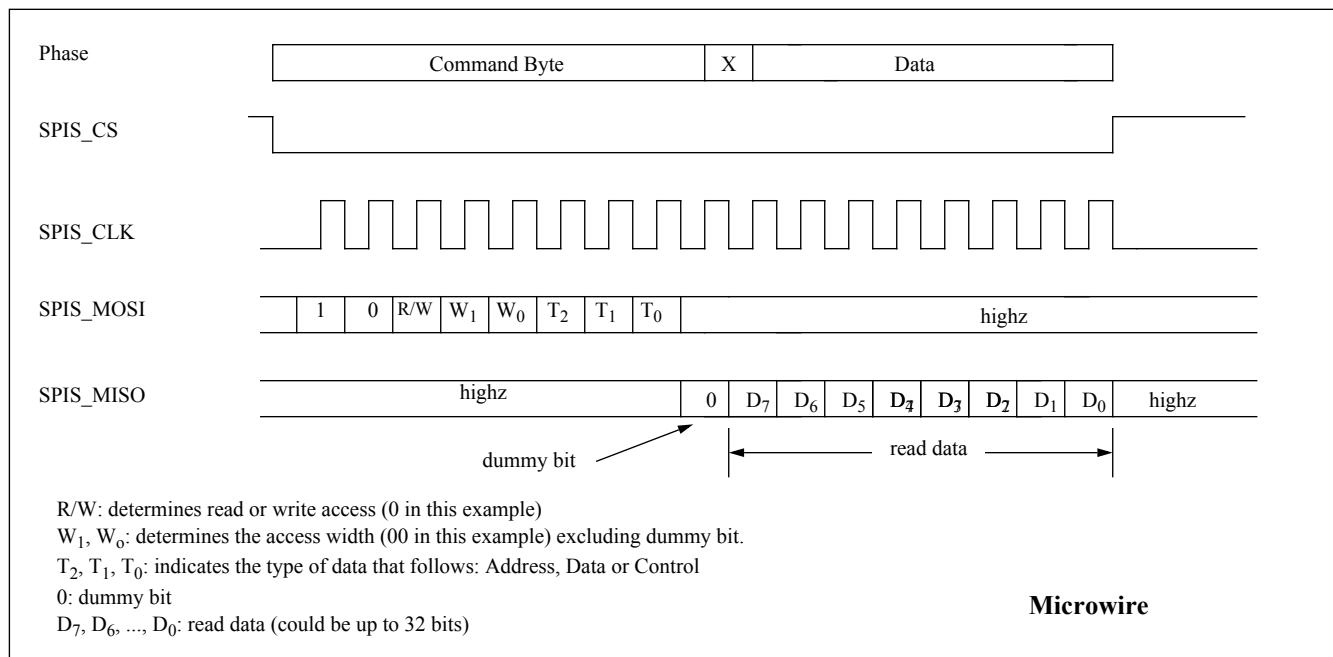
Phase

Command Byte

X

Data

SPIS_CS

SPIS_CLK

SPIS_MOSI

1 0 R/W $W_1$ $W_0$ $T_2$ $T_1$ $T_0$

highz

SPIS_MISO

highz

0 $D_7$ $D_6$ $D_5$ $D_4$ $D_3$ $D_2$ $D_1$ $D_0$

highz

dummy bit

read data

R/W: determines read or write access (0 in this example)

$W_1$, $W_o$: determines the access width (00 in this example) excluding dummy bit.

$T_2$, $T_1$, $T_0$: indicates the type of data that follows: Address, Data or Control

0: dummy bit

$D_7$, $D_6$, ..., $D_0$: read data (could be up to 32 bits)

Microwire